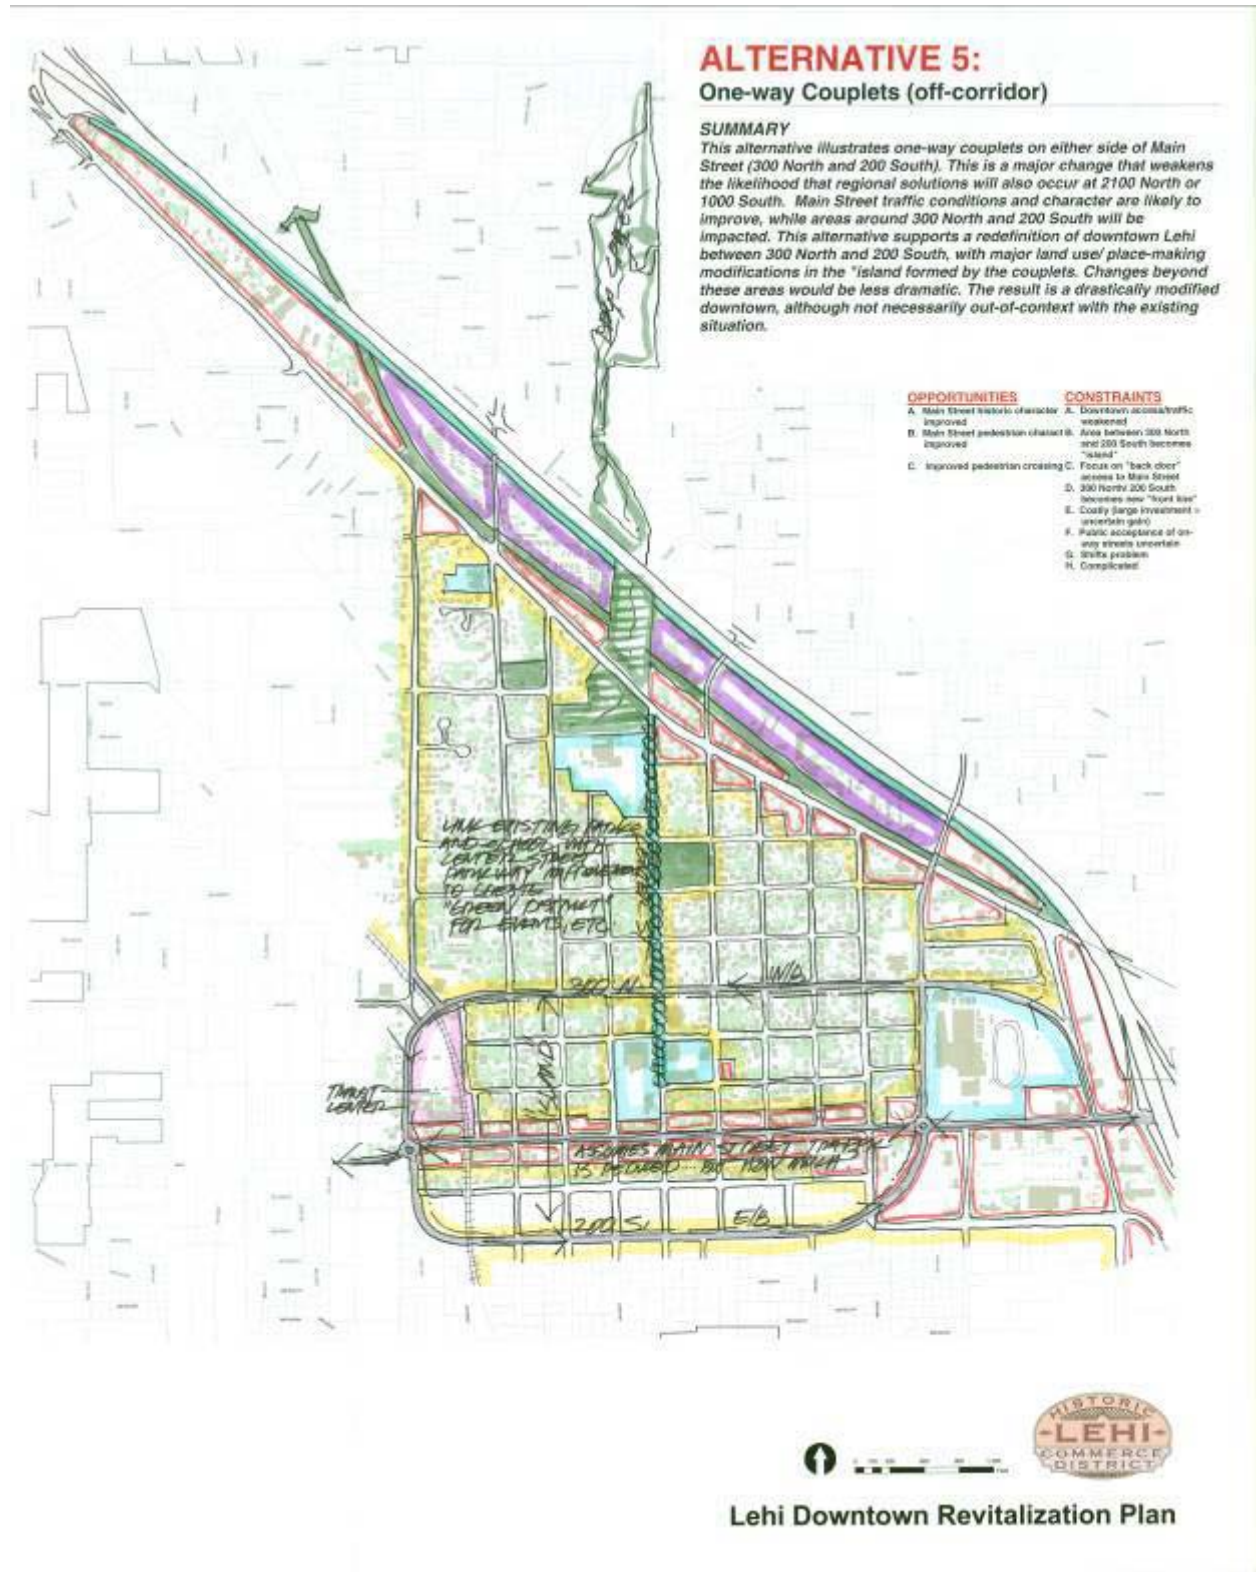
ALTERNATIVE 5:
One-way Couplets (off-corridor)

SUMMARY
This alternative illustrates one-way couplets on either side of Main Street (300 North and 200 South). This is a major change that weakens the likelihood that regional solutions will also occur at 2100 North or 1000 South. Main Street traffic conditions and character are likely to improve, while areas around 300 North and 200 South will be impacted. This alternative supports a redefinition of downtown Lehi between 300 North and 200 South, with major land use/ place-making modifications in the "island formed by the couplets. Changes beyond these areas would be less dramatic. The result is a drastically modified downtown, although not necessarily out-of-context with the existing situation.

OPPORTUNITIES
A. Main Street historic character improved
B. Main Street pedestrian character improved
C. Improved pedestrian crossing

CONSTRAINTS
A. Downtown access/traffic weakened
B. Area between 300 North and 200 South becomes "island"
C. Focus on "back door" access to Main Street
D. 300 North/ 200 South becomes new "front line"
E. Costly (large investment > uncertain gain)
F. Public acceptance of one-way streets uncertain
G. Shifts problem
H. Complicated

LINK EXISTING PARKS AND SCHOOL WITH CENTER STREET PARKWAY IMPROVEMENTS TO CREATE "GREEN DISTRICT" FOR EVENTS, ETC.

300 N.
W/B
TRANSIT CENTER
ASSUMES MAIN STREET TRAFFIC IS REDUCED... BUT NOT MUCH
200 S.
E/B

HISTORIC -LEHI- COMMERCE DISTRICT

Lehi Downtown Revitalization Plan